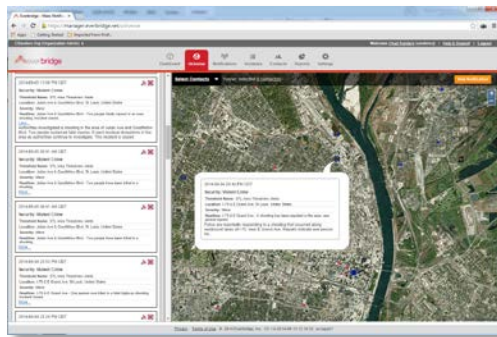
Everbridge

everbridge

Dashboard Universe Notifications Incidents Contacts Reports Settings

Select Contacts

Send Notification

Security: Violent Crime

Security: Violent Crime

Security: Violent Crime

Security: Violent Crime

Security: Violent Crime

Security: Violent Crime

Security: Violent Crime

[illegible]